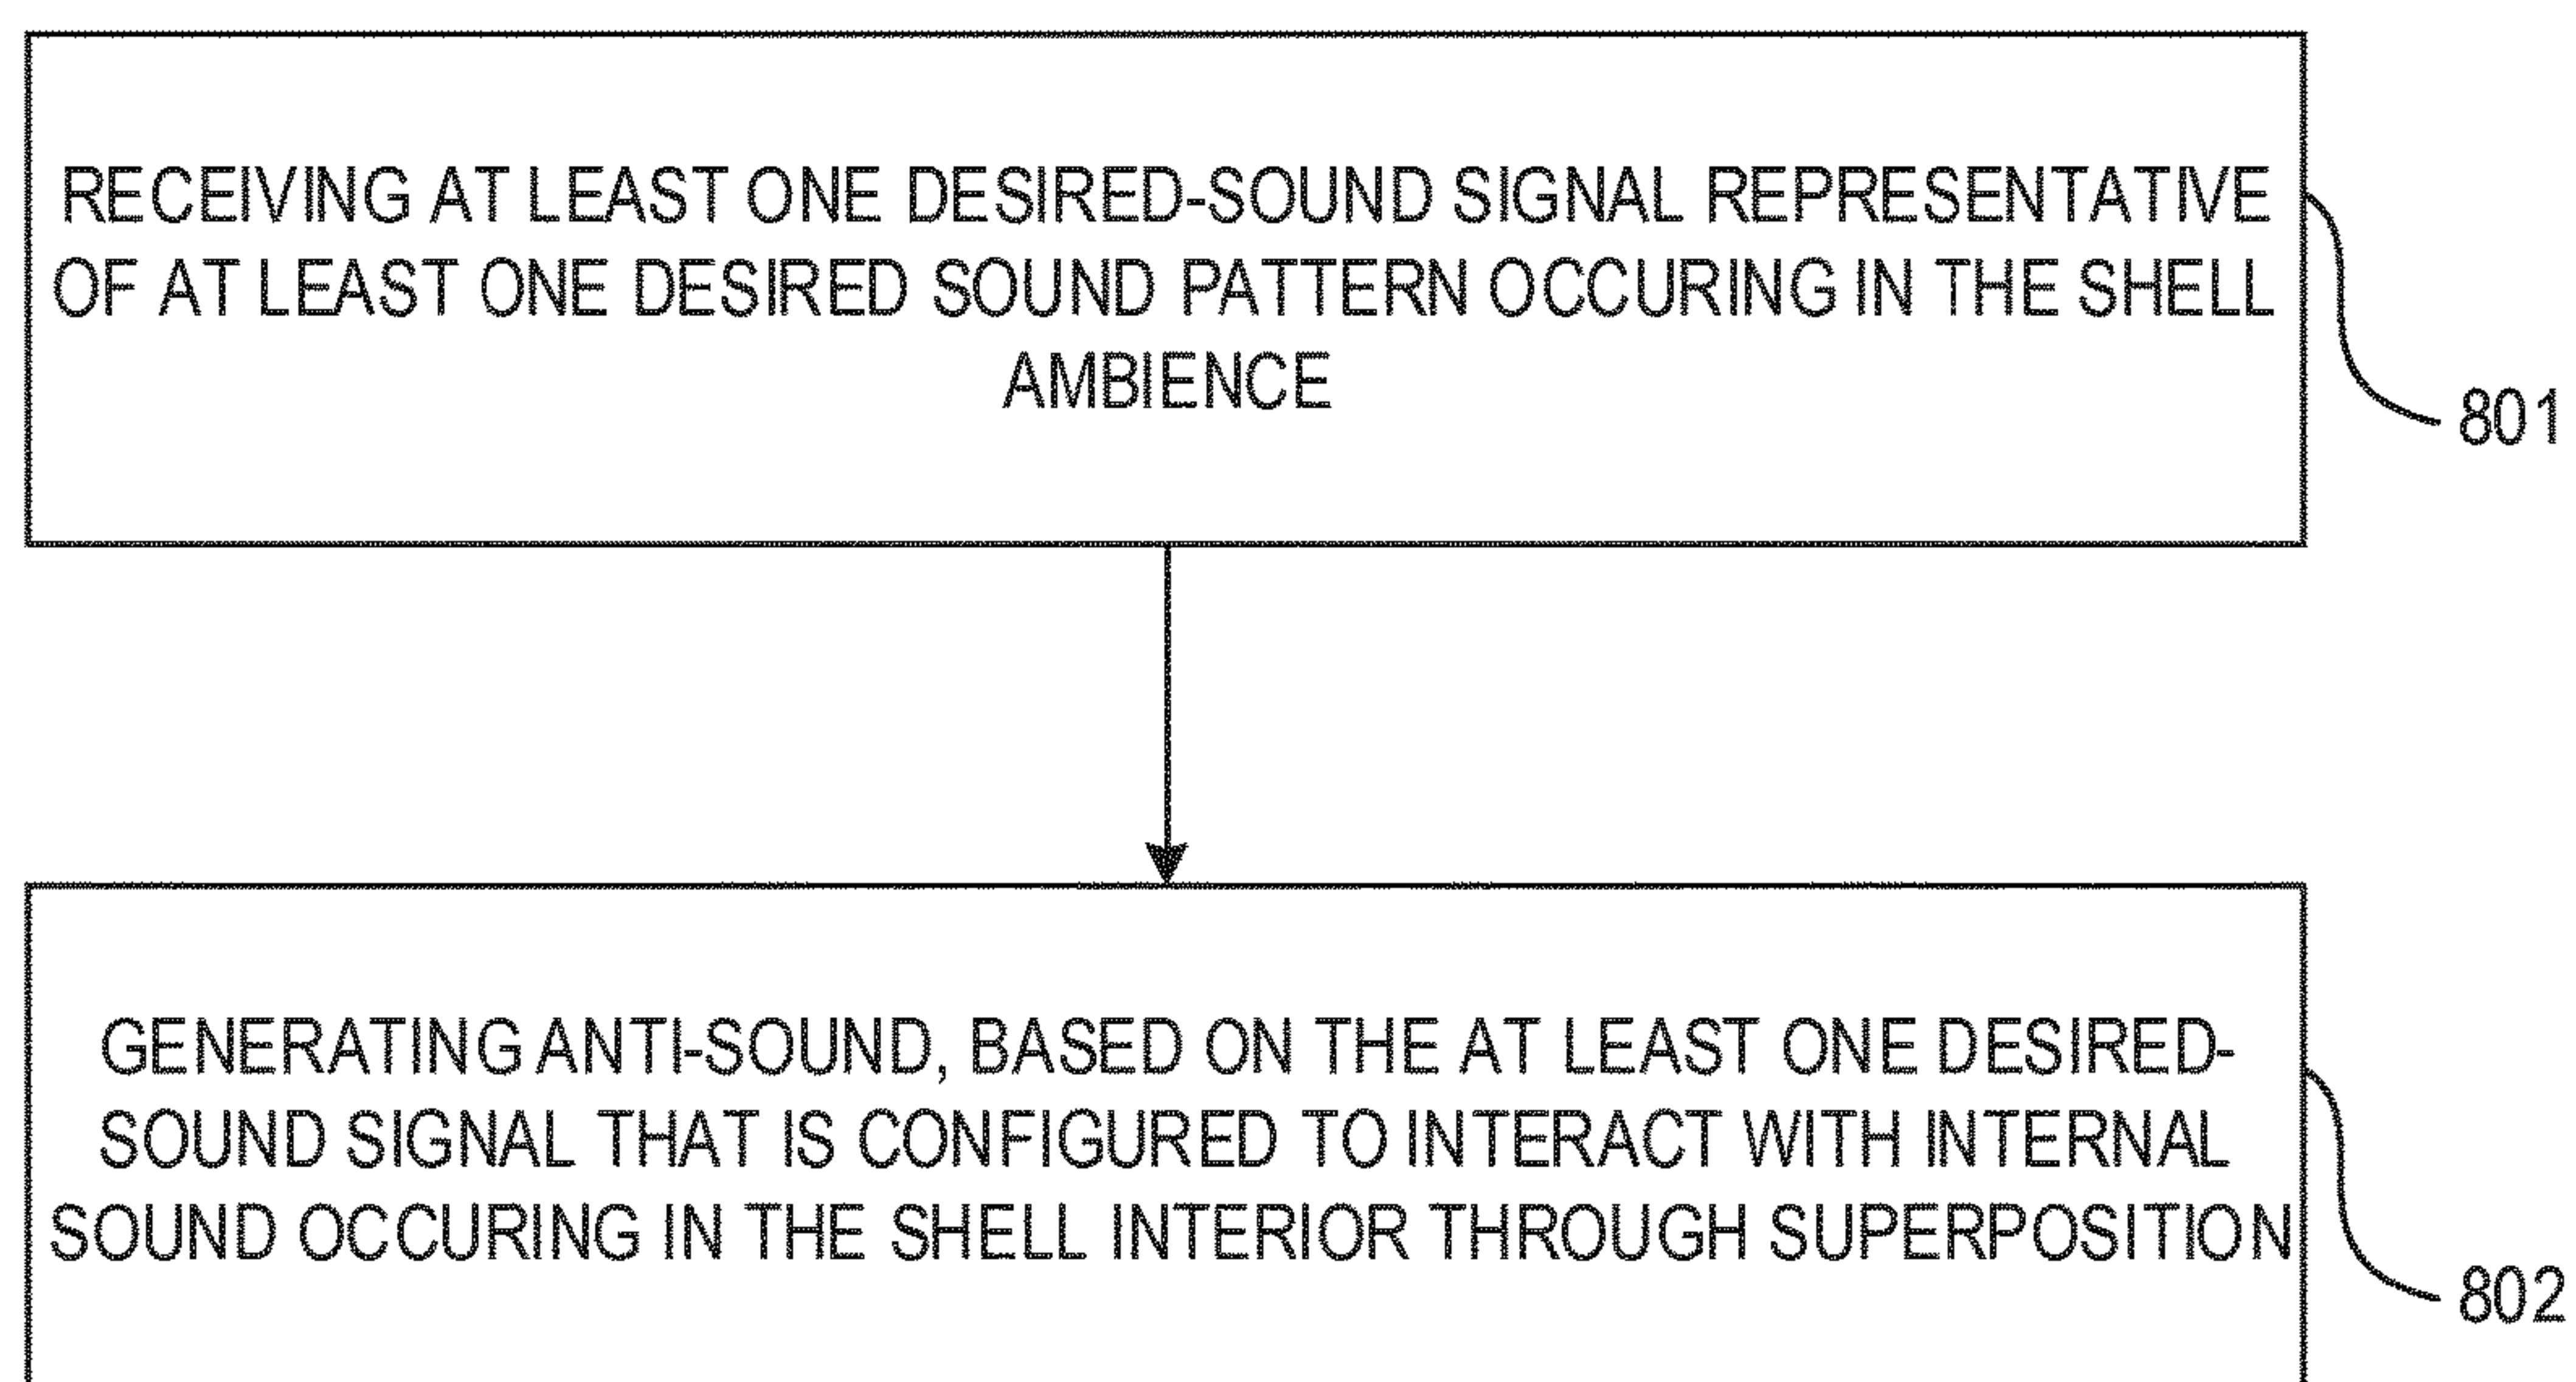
RECEIVING AT LEAST ONE DESIRED-SOUND SIGNAL REPRESENTATIVE OF AT LEAST ONE DESIRED SOUND PATTERN OCCURING IN THE SHELL AMBIENCE

801

GENERATING ANTI-SOUND, BASED ON THE AT LEAST ONE DESIRED-SOUND SIGNAL THAT IS CONFIGURED TO INTERACT WITH INTERNAL SOUND OCCURING IN THE SHELL INTERIOR THROUGH SUPERPOSITION

802